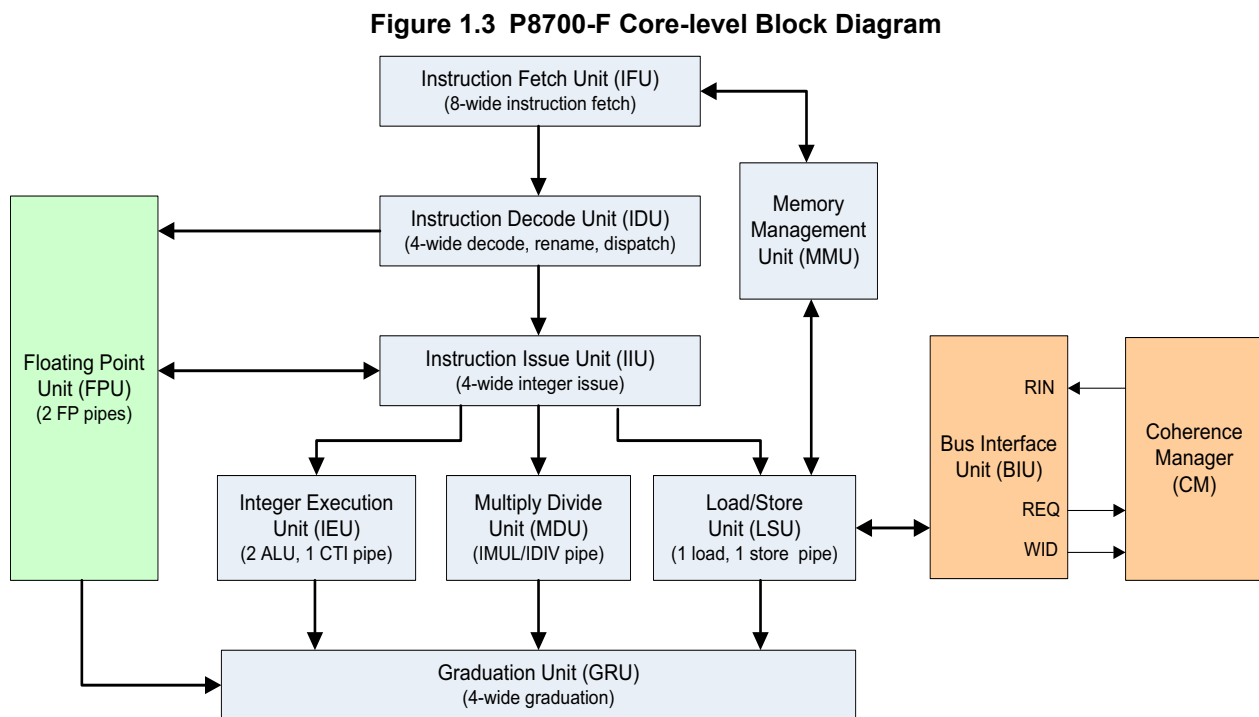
Figure 1.3 P8700-F Core-level Block Diagram

Instruction Fetch Unit (IFU)
(8-wide instruction fetch)

Memory Management Unit (MMU)

Instruction Decode Unit (IDU)
(4-wide decode, rename, dispatch)

Floating Point Unit (FPU)
(2 FP pipes)

Instruction Issue Unit (IIU)
(4-wide integer issue)

Bus Interface Unit (BIU)

RIN

REQ

WID

Coherence Manager (CM)

Integer Execution Unit (IEU)
(2 ALU, 1 CTI pipe)

Multiply Divide Unit (MDU)
(IMUL/IDIV pipe)

Load/Store Unit (LSU)
(1 load, 1 store pipe)

Graduation Unit (GRU)
(4-wide graduation)